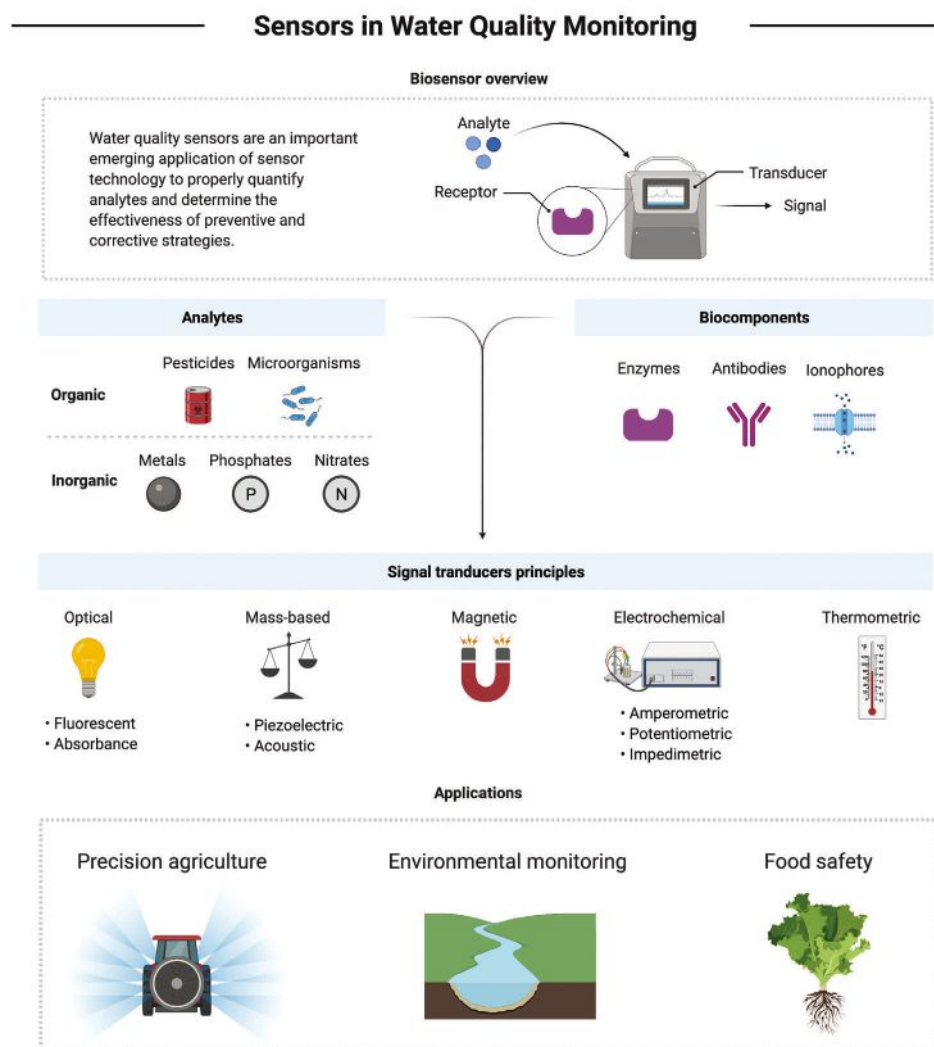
Sensors in Water Quality Monitoring

Biosensor overview

Water quality sensors are an important emerging application of sensor technology to properly quantify analytes and determine the effectiveness of preventive and corrective strategies.

Analyte

Receptor

Transducer

Signal

Analytes

Organic

Pesticides

Microorganisms

Inorganic

Metals

Phosphates

Nitrates

P

N

Biocomponents

Enzymes

Antibodies

Ionophores

Signal tranducers principles

Optical

• Fluorescent
• Absorbance

Mass-based

• Piezoelectric
• Acoustic

Magnetic

Electrochemical

• Amperometric
• Potentiometric
• Impedimetric

Thermometric

Applications

Precision agriculture

Environmental monitoring

Food safety